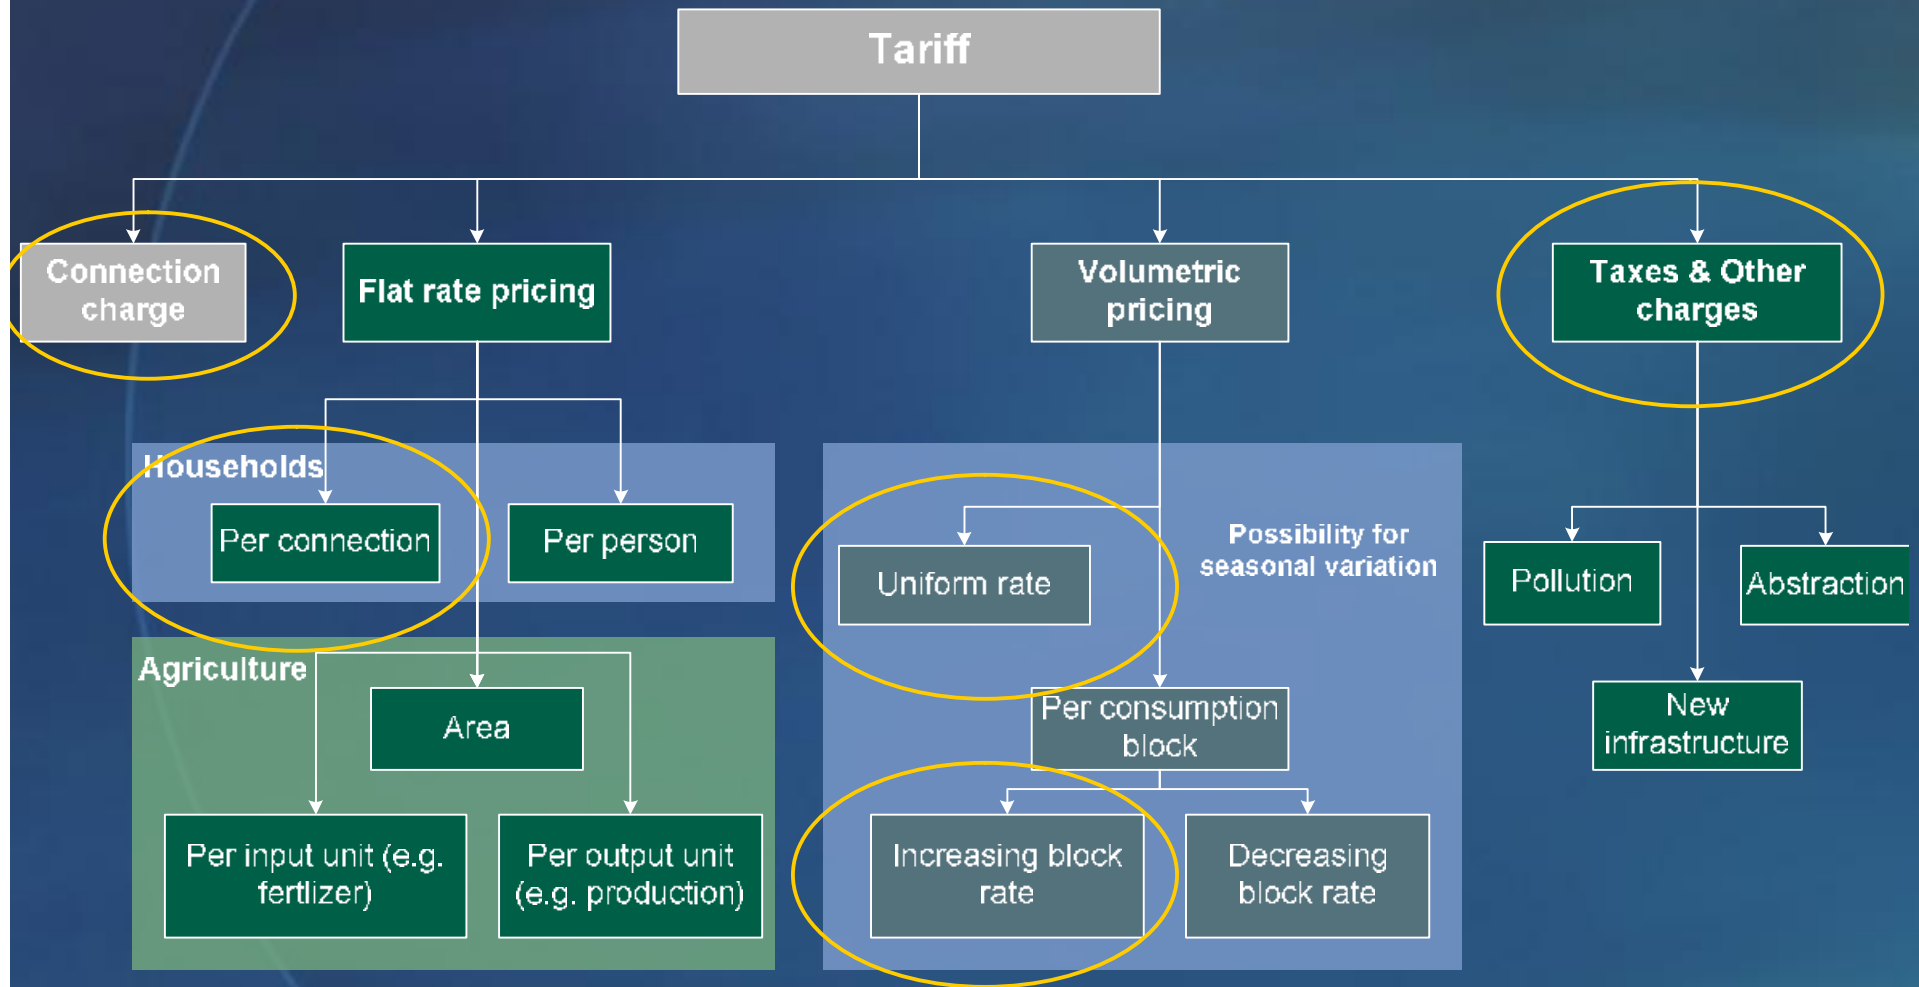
Tariff

Connection charge

Flat rate pricing

Volumetric pricing

Taxes & Other charges

Households

Per connection

Per person

Agriculture

Area

Per input unit (e.g. fertlizer)

Per output unit (e.g. production)

Uniform rate

Possibility for seasonal variation

Per consumption block

Increasing block rate

Decreasing block rate

Pollution

Abstraction

New infrastructure